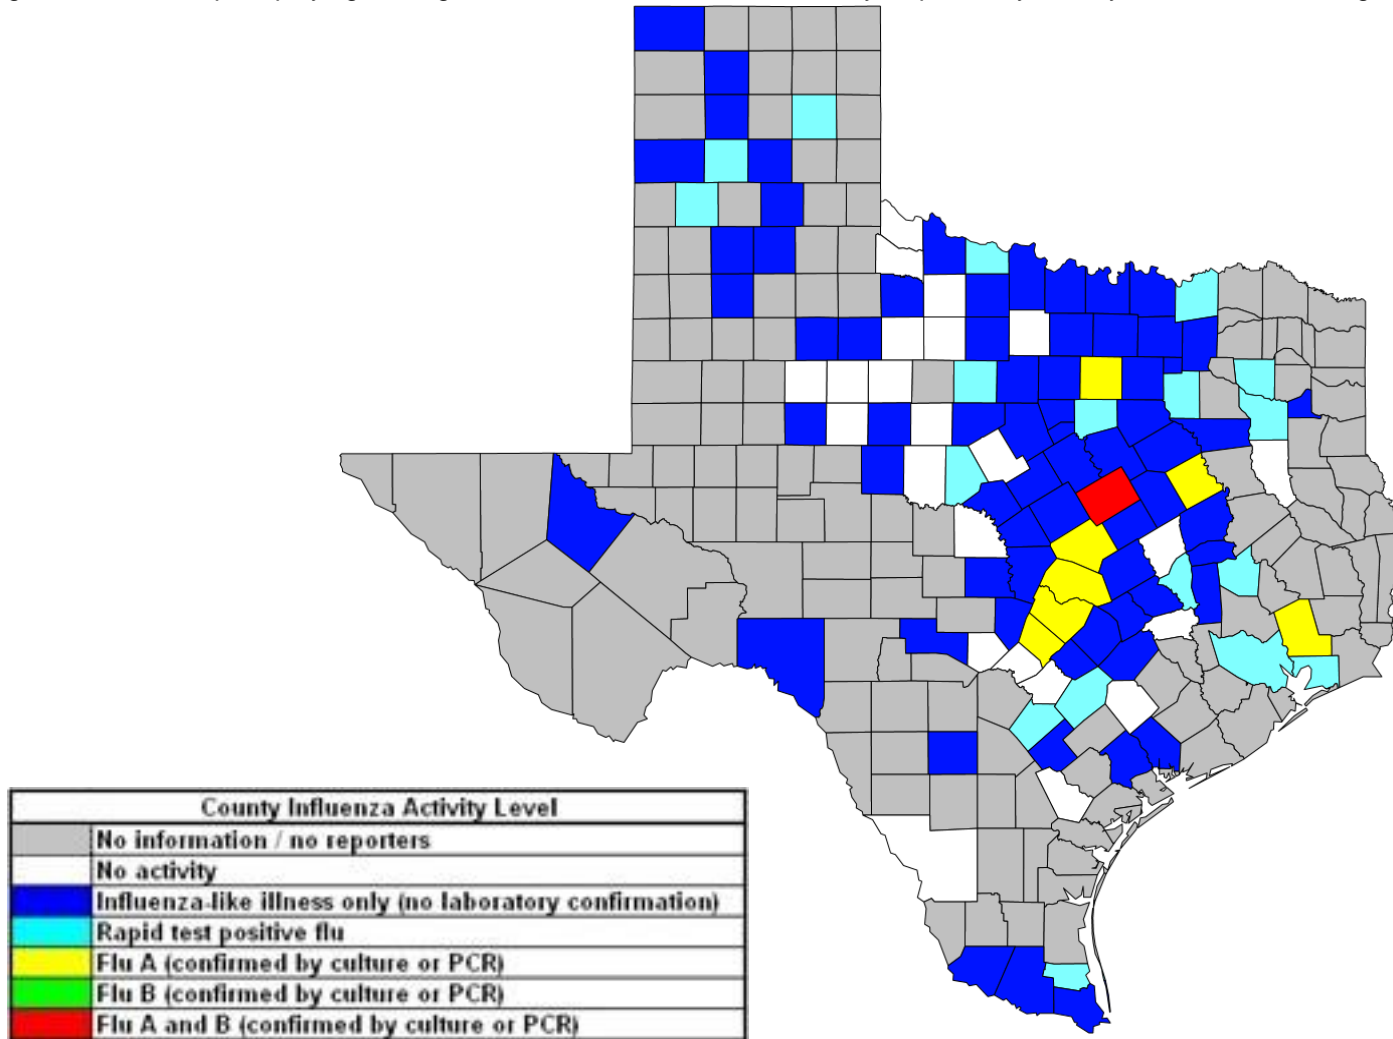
| County Influenza Activity Level | |
|---|---|
| | No information / no reporters |
| | No activity |
| | Influenza-like illness only (no laboratory confirmation) |
| | Rapid test positive flu |
| | Flu A (confirmed by culture or PCR) |
| | Flu B (confirmed by culture or PCR) |
| | Flu A and B (confirmed by culture or PCR) |